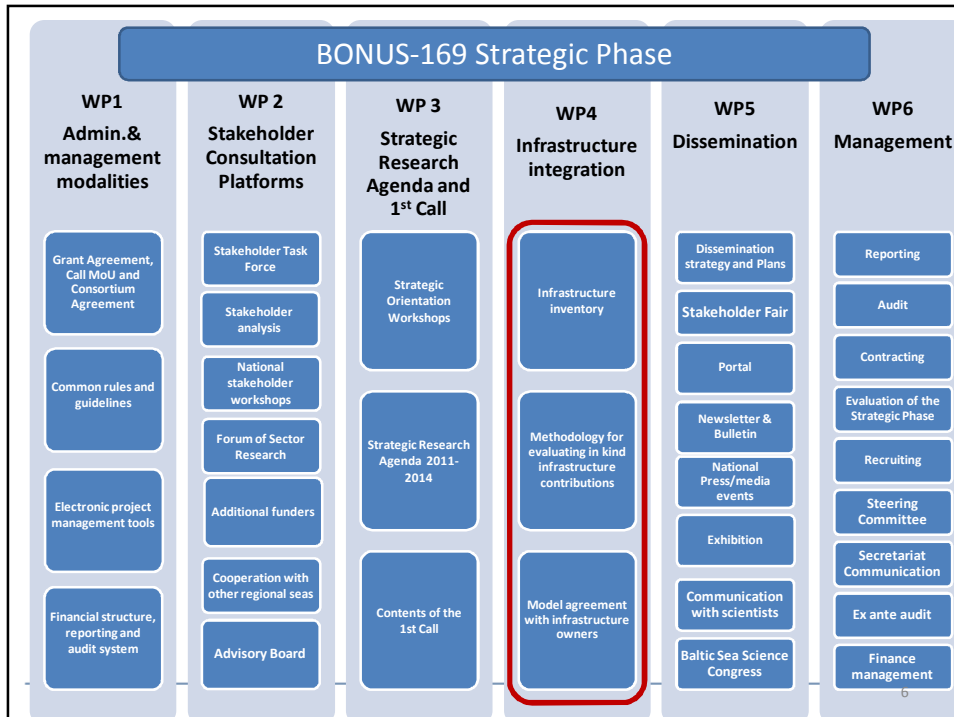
BONUS-169 Strategic Phase

WP1
Admin.& management modalities

Grant Agreement, Call MoU and Consortium Agreement

Common rules and guidelines

Electronic project management tools

Financial structure, reporting and audit system

WP 2
Stakeholder Consultation Platforms

Stakeholder Task Force

Stakeholder analysis

National stakeholder workshops

Forum of Sector Research

Additional funders

Cooperation with other regional seas

Advisory Board

WP 3
Strategic Research Agenda and 1st Call

Strategic Orientation Workshops

Strategic Research Agenda 2011-2014

Contents of the 1st Call

WP4
Infrastructure integration

Infrastructure inventory

Methodology for evaluating in kind infrastructure contributions

Model agreement with infrastructure owners

WP5
Dissemination

Dissemination strategy and Plans

Stakeholder Fair

Portal

Newsletter & Bulletin

National Press/media events

Exhibition

Communication with scientists

Baltic Sea Science Congress

WP6
Management

Reporting

Audit

Contracting

Evaluation of the Strategic Phase

Recruiting

Steering Committee

Secretariat Communication

Ex ante audit

Finance management

6